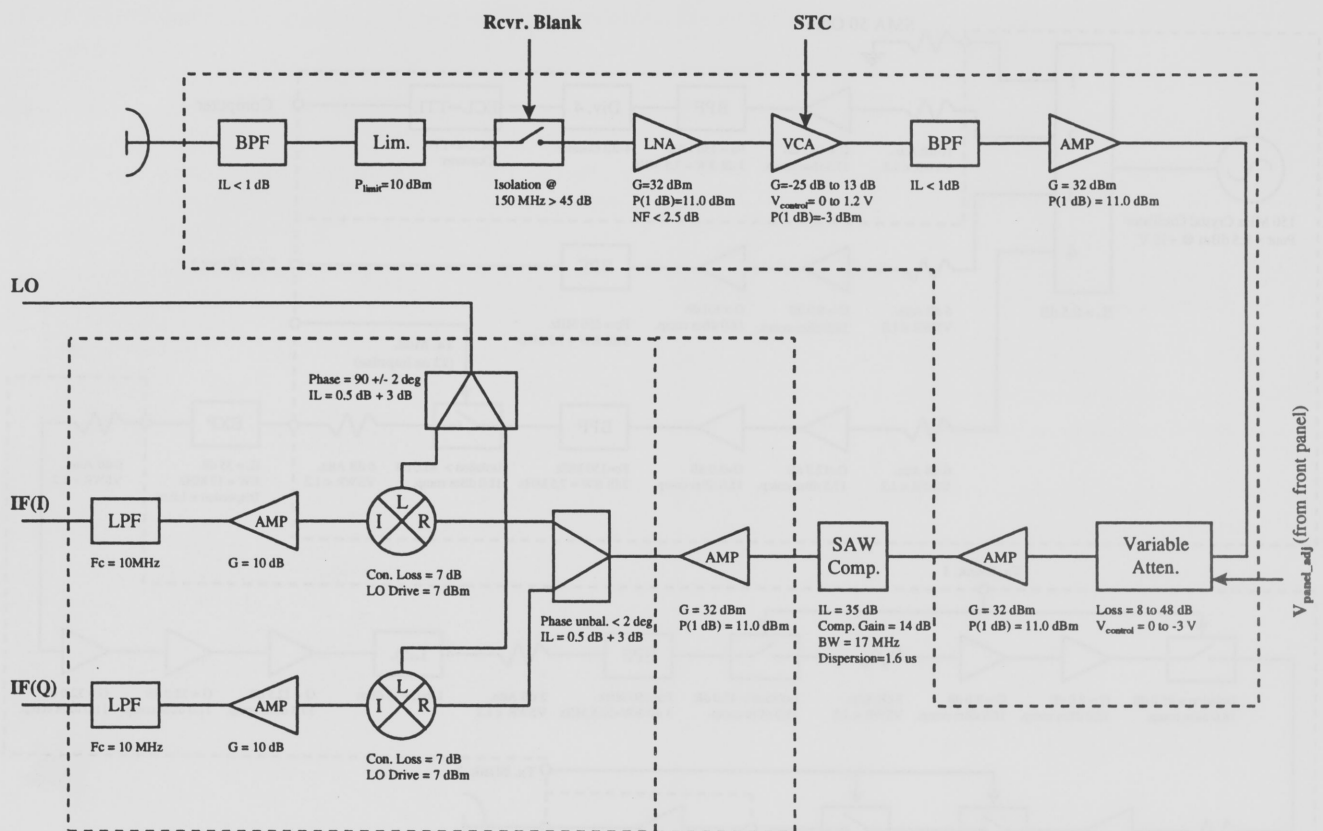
Rcvr. Blank

STC

BPF

IL < 1 dB

Lim.

$P_{limit}$=10 dBm

Isolation @ 150 MHz > 45 dB

LNA

G=32 dBm
P(1 dB)=11.0 dBm
NF < 2.5 dB

VCA

G=-25 dB to 13 dB
$V_{control}$= 0 to 1.2 V
P(1 dB)=-3 dBm

BPF

IL < 1dB

AMP

G = 32 dBm
P(1 dB) = 11.0 dBm

LO

Phase = 90 +/- 2 deg
IL = 0.5 dB + 3 dB

IF(I)

LPF

Fc = 10MHz

AMP

G = 10 dB

L
I
R

Con. Loss = 7 dB
LO Drive = 7 dBm

Phase unbal. < 2 deg
IL = 0.5 dB + 3 dB

AMP

G = 32 dBm
P(1 dB) = 11.0 dBm

SAW
Comp.

IL = 35 dB
Comp. Gain = 14 dB
BW = 17 MHz
Dispersion=1.6 us

AMP

G = 32 dBm
P(1 dB) = 11.0 dBm

Variable
Atten.

Loss = 8 to 48 dB
$V_{control}$ = 0 to -3 V

$V_{panel\_adj}$ (from front panel)

IF(Q)

LPF

Fc = 10 MHz

AMP

G = 10 dB

L
I
R

Con. Loss = 7 dB
LO Drive = 7 dBm